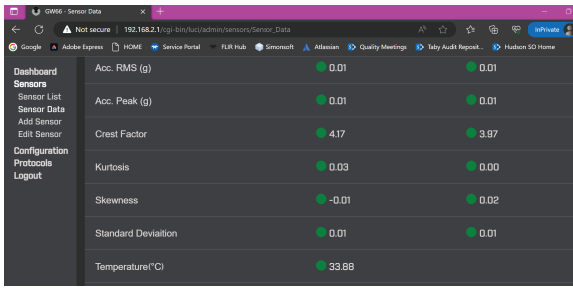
GW66 - Sensor Data
Not secure | 192.168.2.1/cgi-bin/luci/admin/sensors/Sensor_Data
InPrivate
Google Adobe Express HOME Service Portal FLIR Hub Simonsoft Atlassian Quality Meetings Taby Audit Reposit... Hudson SO Home

Dashboard
Sensors
Sensor List
Sensor Data
Add Sensor
Edit Sensor
Configuration
Protocols
Logout

| | | |
|---|---|---|
| Acc. RMS (g) | 0.01 | 0.01 |
| Acc. Peak (g) | 0.01 | 0.01 |
| Crest Factor | 4.17 | 3.97 |
| Kurtosis | 0.03 | 0.00 |
| Skewness | -0.01 | 0.02 |
| Standard Deviaition | 0.01 | 0.01 |
| Temperature(°C) | 33.88 | |